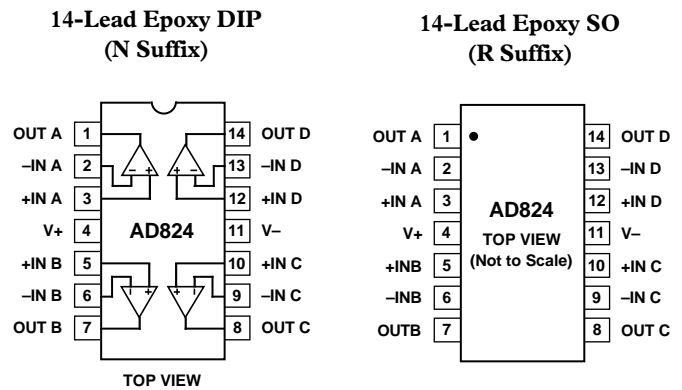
14-Lead Epoxy DIP
(N Suffix)

14-Lead Epoxy SO
(R Suffix)

| OUT A | 1 | 14 | OUT D |
|---|---|---|---|
| –IN A | 2 | 13 | –IN D |
| +IN A | 3 | 12 | +IN D |
| V+ | 4 | 11 | V– |
| +IN B | 5 | 10 | +IN C |
| –IN B | 6 | 9 | –IN C |
| OUT B | 7 | 8 | OUT C |

– + + –

+ – – +

AD824

TOP VIEW

| OUT A | 1 | 14 | OUT D |
|---|---|---|---|
| –IN A | 2 | 13 | –IN D |
| +IN A | 3 | 12 | +IN D |
| V+ | 4 | 11 | V– |
| +INB | 5 | 10 | +IN C |
| –INB | 6 | 9 | –IN C |
| OUTB | 7 | 8 | OUT C |

AD824
TOP VIEW
(Not to Scale)